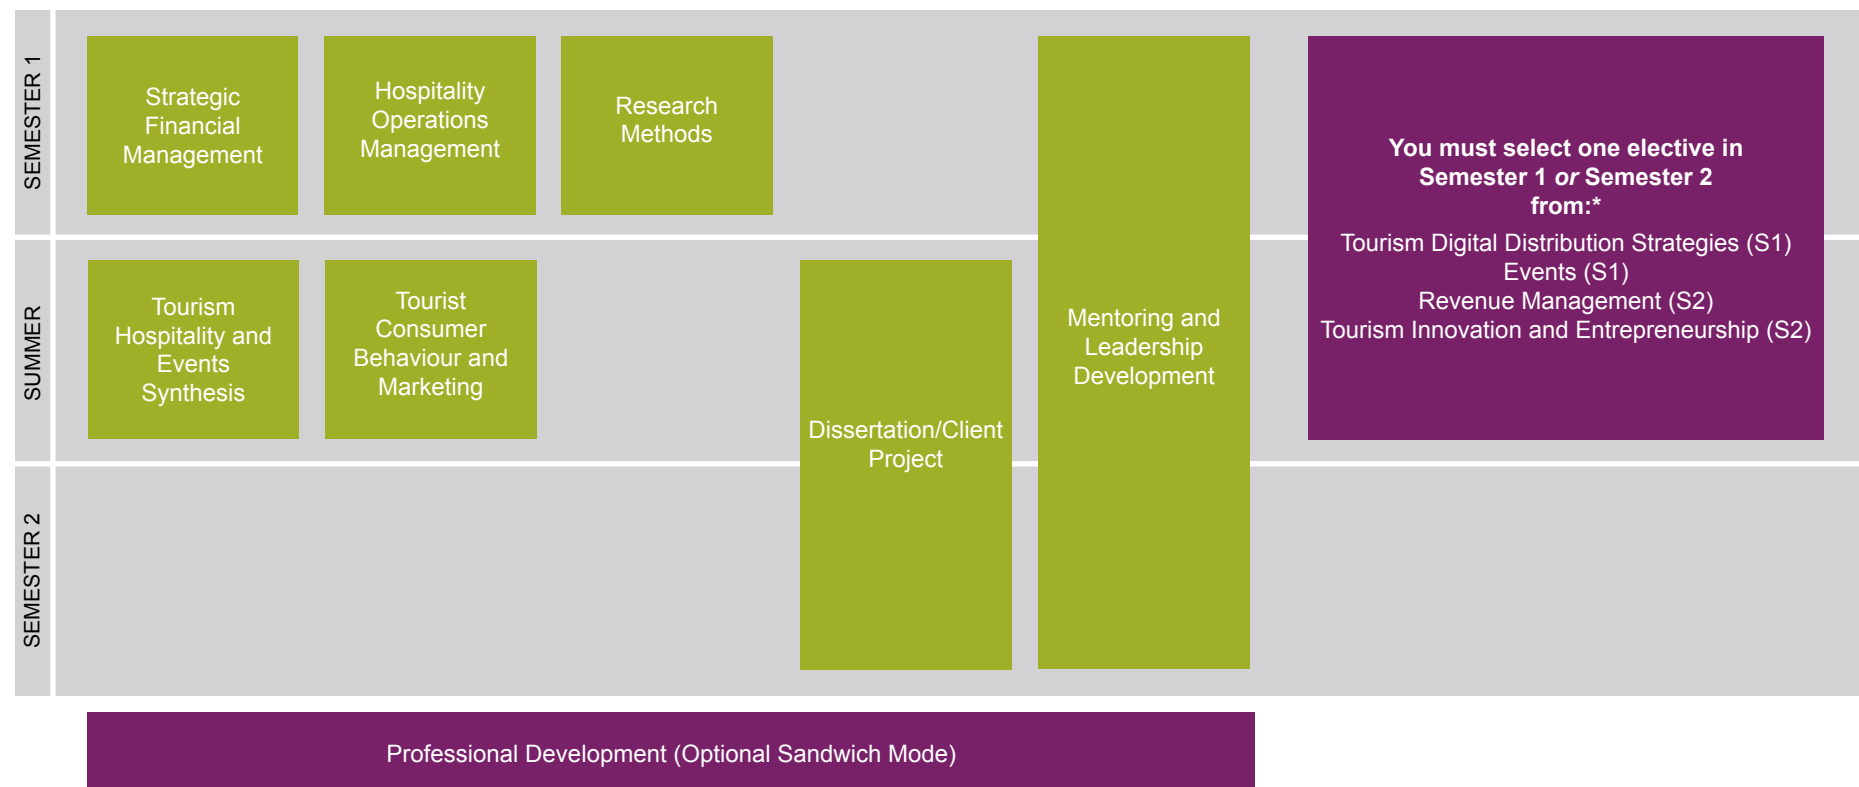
SEMESTER 1

Strategic Financial Management

Hospitality Operations Management

Research Methods

Mentoring and Leadership Development

You must select one elective in Semester 1 *or* Semester 2 from:*

Tourism Digital Distribution Strategies (S1)
Events (S1)
Revenue Management (S2)
Tourism Innovation and Entrepreneurship (S2)

SUMMER

Tourism Hospitality and Events Synthesis

Tourist Consumer Behaviour and Marketing

Dissertation/Client Project

SEMESTER 2

Professional Development (Optional Sandwich Mode)